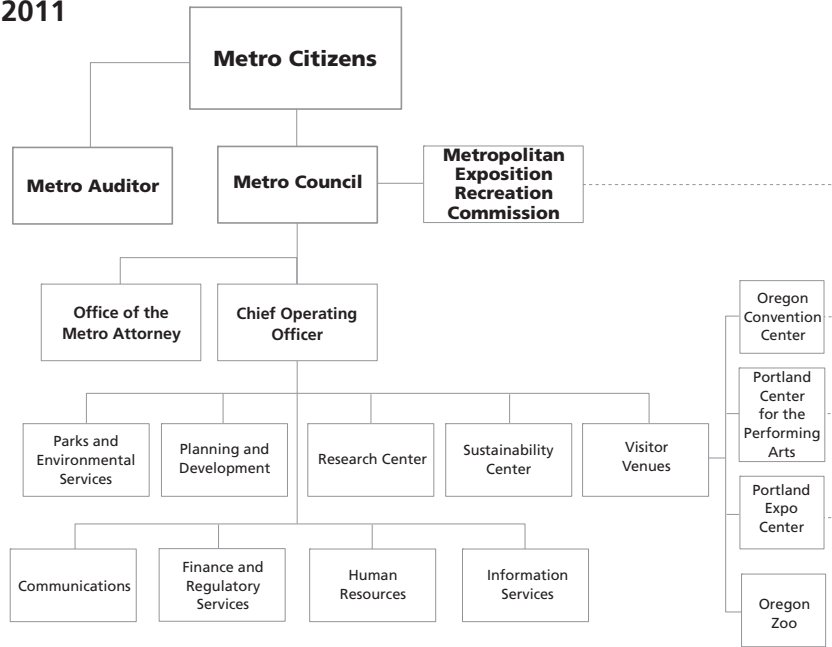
2011

Metro Citizens

Metro Auditor

Metro Council

Metropolitan Exposition Recreation Commission

Office of the Metro Attorney

Chief Operating Officer

Oregon Convention Center

Portland Center for the Performing Arts

Portland Expo Center

Oregon Zoo

Parks and Environmental Services

Planning and Development

Research Center

Sustainability Center

Visitor Venues

Communications

Finance and Regulatory Services

Human Resources

Information Services